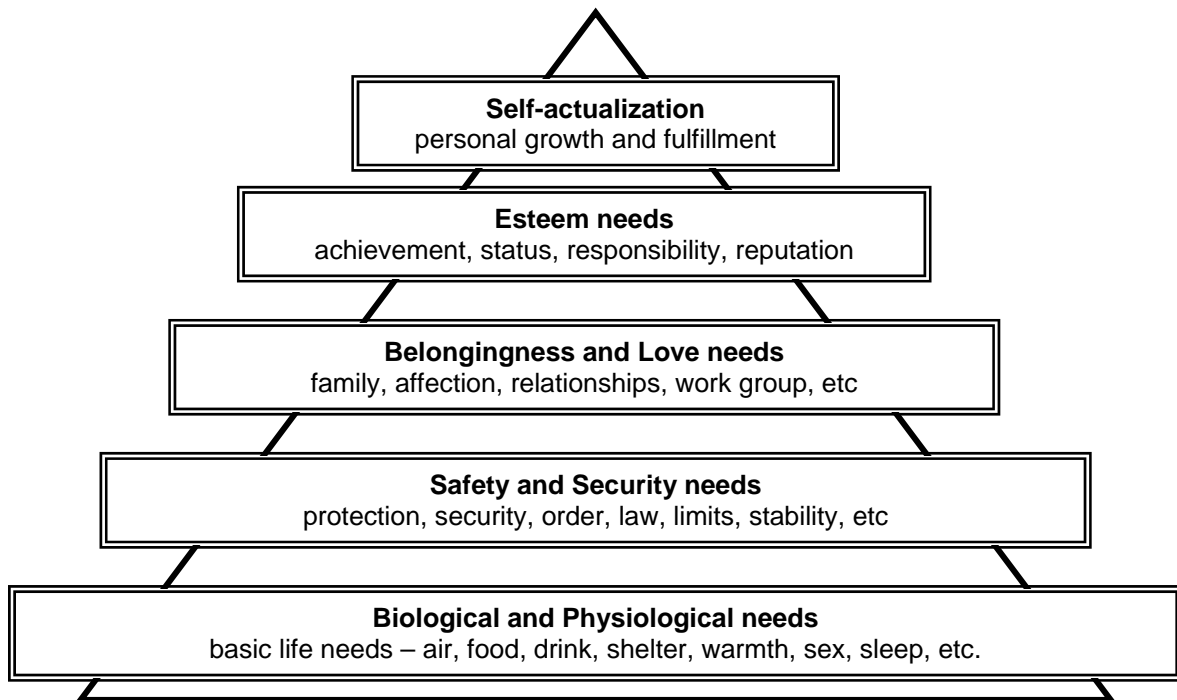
**Self-actualization**
personal growth and fulfillment

**Esteem needs**
achievement, status, responsibility, reputation

**Belongingness and Love needs**
family, affection, relationships, work group, etc

**Safety and Security needs**
protection, security, order, law, limits, stability, etc

**Biological and Physiological needs**
basic life needs – air, food, drink, shelter, warmth, sex, sleep, etc.